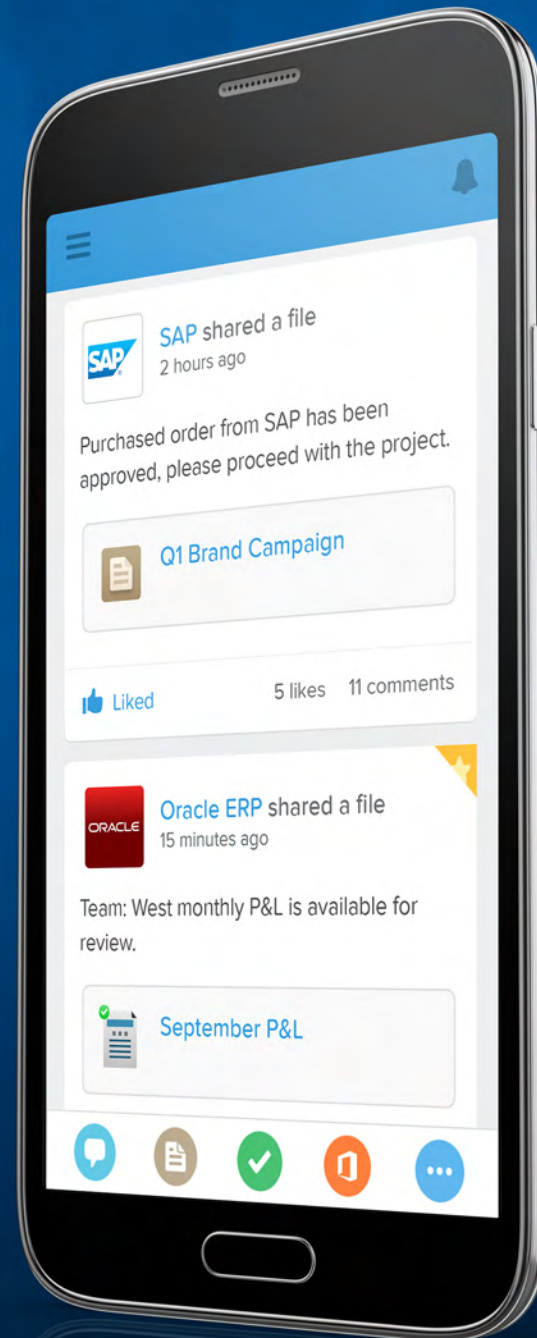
SAP

SAP shared a file
2 hours ago

Purchased order from SAP has been approved, please proceed with the project.

Q1 Brand Campaign

Liked

5 likes 11 comments

ORACLE

Oracle ERP shared a file
15 minutes ago

Team: West monthly P&L is available for review.

September P&L